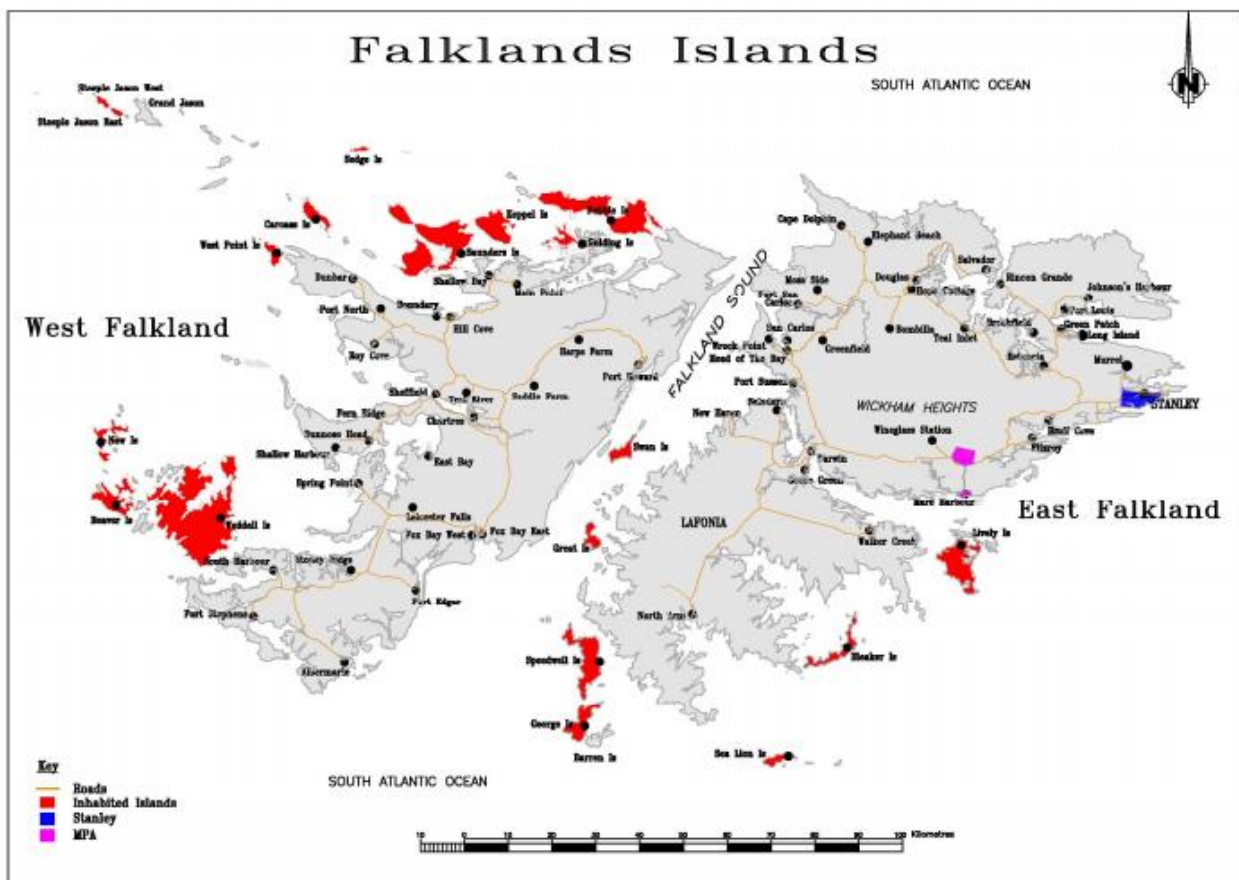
Falklands Islands

SOUTH ATLANTIC OCEAN

N

Steeple Jason West
Grand Jason
Steeple Jason East

Sedge Is
Carcass Is
West Point Is
Keppel Is
Pebble Is
Saunders Is
Golding Is
Dunbar
Shallow Bay
Main Point
Port North
Roundary
Hill Cove
Roy Cove
Hope Farm
Port Howard
Sheffield
Town River
Saddle Farm
Fern Ridge
Chartres
Dunnose Head
Shallow Harbour
East Bay
New Is
Spring Point
Beaver Is
Weddell Is
Leicester Falls
Fox Bay West
Fox Bay East
South Harbour
Stoney Ridge
Port Edgar
Port Stephens
Albemarle

West Falkland

FALKLAND SOUND

Cape Dolphin
Elephant Beach
Salvador
Rincon Grande
Johnson's Harbour
Moss Side
Douglas
Hope Cottage
Port Louis
Green Patch
Long Island
Port San Carlos
San Carlos
Bombilla
Teal Inlet
Brookfield
Greenfield
Estancia
Wreck Point
Head of The Bay
Murrell
Port Sussex
STANLEY
WICKHAM HEIGHTS
New Haven
Swan Is
Brenton Loch
Wineglass Station
Bluff Cove
Fitzroy
Darwin
Goose Green
Mare Harbour
East Falkland
LAFONIA
Walker Creek
Lively Is
Great Is
North Arm
Speedwell Is
Bleaker Is
George Is
Barren Is
Sea Lion Is

Key
Roads
Inhabited Islands
Stanley
MPA

SOUTH ATLANTIC OCEAN

10 0 10 20 30 40 50 60 70 80 90 100 Kilometres